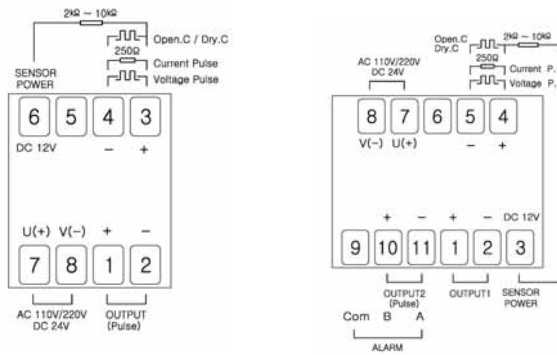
2kΩ ~ 10kΩ
Open.C / Dry.C
250Ω
Current Pulse
Voltage Pulse
SENSOR POWER
6 5 4 3
DC 12V − +
U(+) V(−) + −
7 8 1 2
AC 110V/220V DC 24V
OUTPUT (Pulse)

Open.C Dry.C
2kΩ ~ 10kΩ
250Ω
Current P.
Voltage P.
AC 110V/220V DC 24V
8 7 6 5 4
V(−) U(+) − +
+ − + − DC 12V
9 10 11 1 2 3
OUTPUT2 (Pulse)
OUTPUT1
SENSOR POWER
Com B A
ALARM